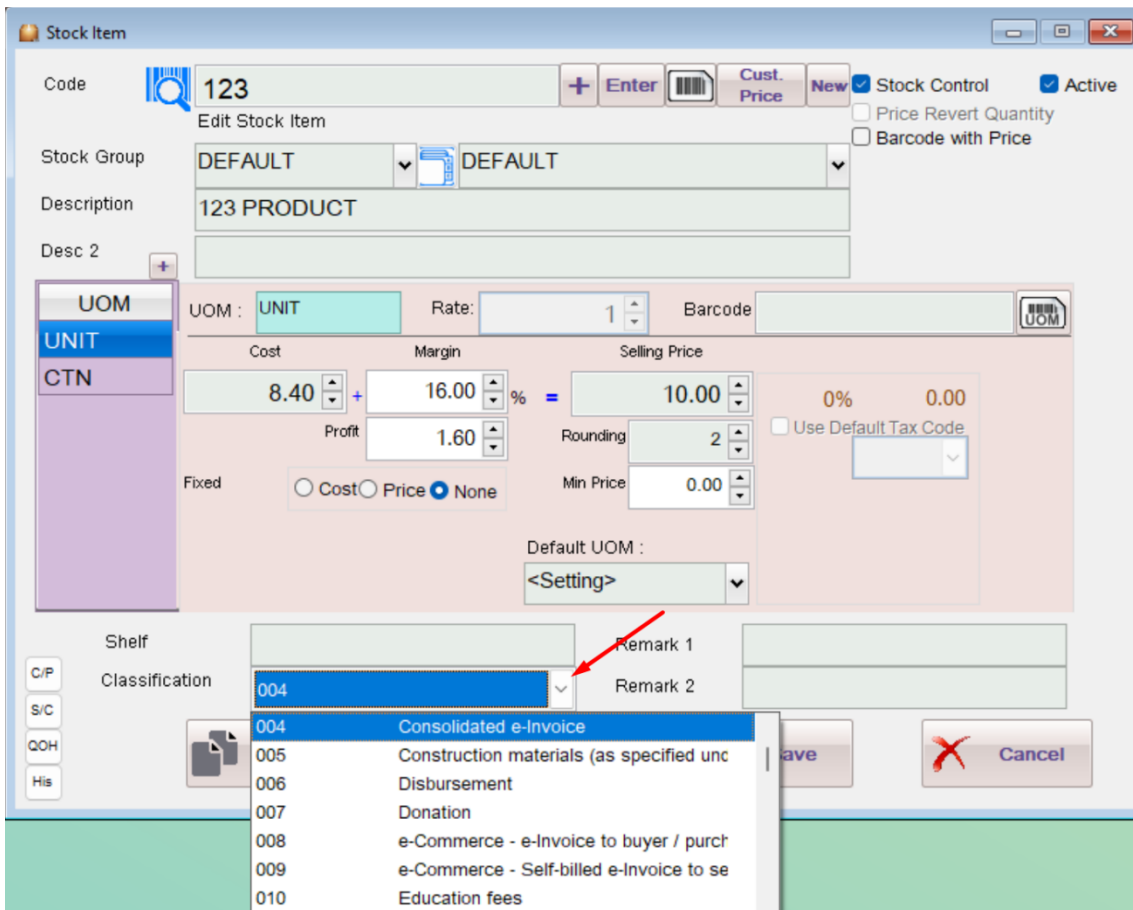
Stock Item

Code
123
+ Enter
Cust. Price
New
Stock Control
Active
Price Revert Quantity
Barcode with Price
Edit Stock Item

Stock Group
DEFAULT
DEFAULT

Description
123 PRODUCT

Desc 2
+

UOM
UNIT
CTN

UOM :
UNIT
Rate:
1
Barcode
UOM

Cost
Margin
Selling Price
8.40
+
16.00
%
=
10.00
0%
0.00
Profit
1.60
Rounding
2
Use Default Tax Code
Fixed
Cost
Price
None
Min Price
0.00
Default UOM :
<Setting>

Shelf
Remark 1
C/P
Classification
004
Remark 2
S/C
QOH
His

| | |
|---|---|
| 004 | Consolidated e-Invoice |
| 005 | Construction materials (as specified unc |
| 006 | Disbursement |
| 007 | Donation |
| 008 | e-Commerce - e-Invoice to buyer / purch |
| 009 | e-Commerce - Self-billed e-Invoice to se |
| 010 | Education fees |

ave
Cancel